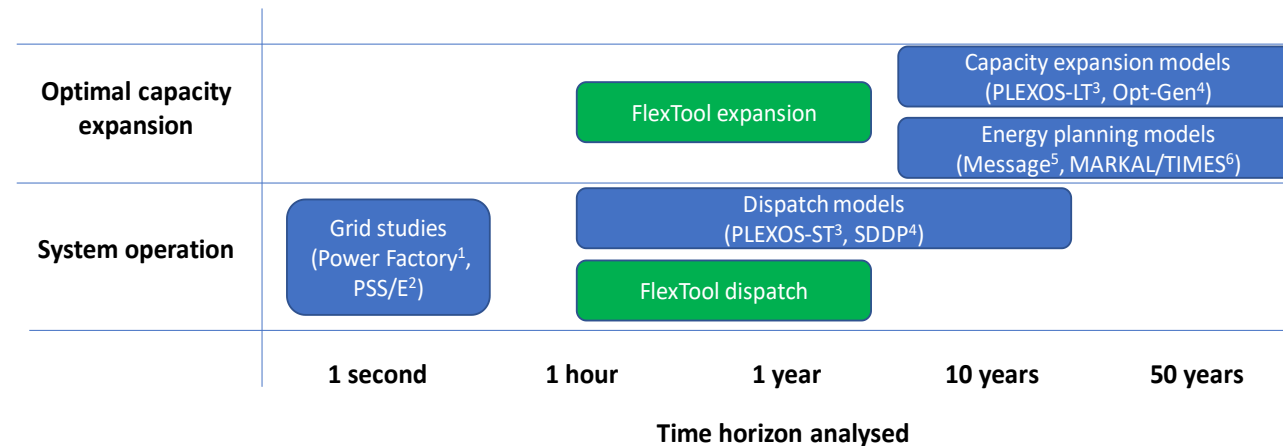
Optimal capacity expansion

FlexTool expansion

Capacity expansion models (PLEXOS-LT$^{3}$, Opt-Gen$^{4}$)

Energy planning models (Message$^{5}$, MARKAL/TIMES$^{6}$)

System operation

Grid studies (Power Factory$^{1}$, PSS/E$^{2}$)

Dispatch models (PLEXOS-ST$^{3}$, SDDP$^{4}$)

FlexTool dispatch

1 second

1 hour

1 year

10 years

50 years

Time horizon analysed